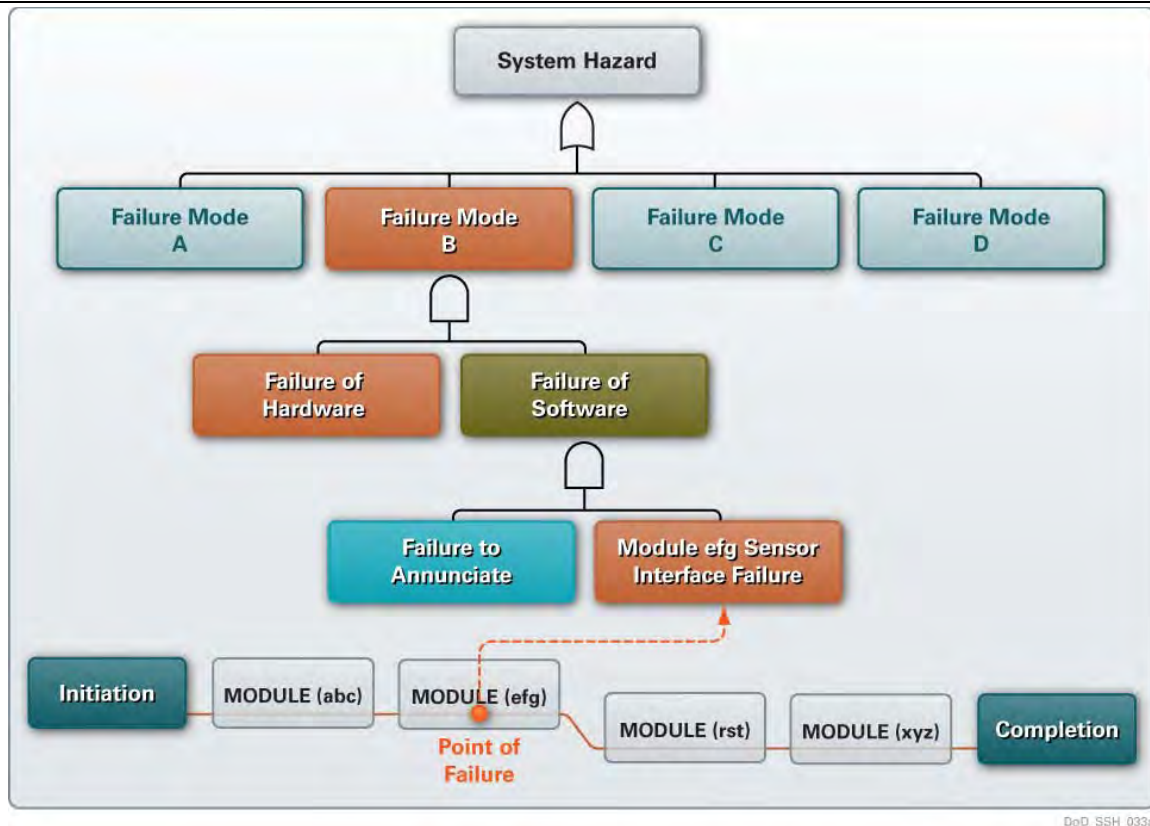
System Hazard

Failure Mode A

Failure Mode B

Failure Mode C

Failure Mode D

Failure of Hardware

Failure of Software

Failure to Annunciate

Module efg Sensor Interface Failure

Initiation

MODULE (abc)

MODULE (efg)

Point of Failure

MODULE (rst)

MODULE (xyz)

Completion

DoD SSH 033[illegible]